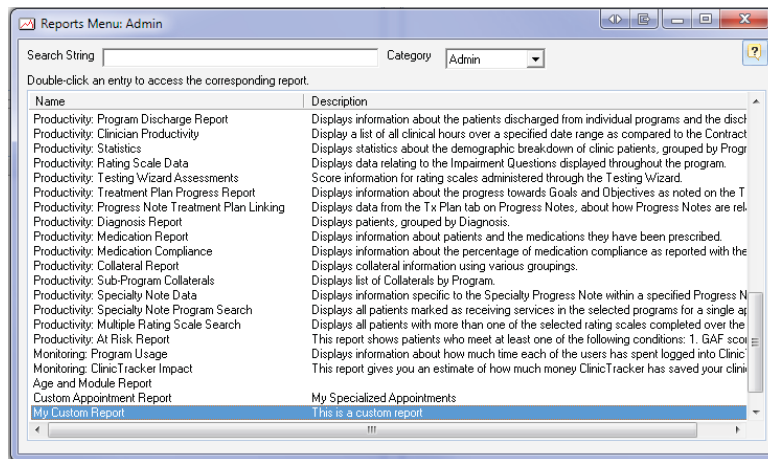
Reports Menu: Admin

Search String
Category Admin

Double-click an entry to access the corresponding report.

| Name | Description |
|---|---|
| Productivity: Program Discharge Report | Displays information about the patients discharged from individual programs and the disch |
| Productivity: Clinician Productivity | Display a list of all clinical hours over a specified date range as compared to the Contract |
| Productivity: Statistics | Displays statistics about the demographic breakdown of clinic patients, grouped by Progr |
| Productivity: Rating Scale Data | Displays data relating to the Impairment Questions displayed throughout the program. |
| Productivity: Testing Wizard Assessments | Score information for rating scales administered through the Testing Wizard. |
| Productivity: Treatment Plan Progress Report | Displays information about the progress towards Goals and Objectives as noted on the T |
| Productivity: Progress Note Treatment Plan Linking | Displays data from the Tx Plan tab on Progress Notes, about how Progress Notes are rel |
| Productivity: Diagnosis Report | Displays patients, grouped by Diagnosis. |
| Productivity: Medication Report | Displays information about patients and the medications they have been prescribed. |
| Productivity: Medication Compliance | Displays information about the percentage of medication compliance as reported with the |
| Productivity: Collateral Report | Displays collateral information using various groupings. |
| Productivity: Sub-Program Collaterals | Displays list of Collaterals by Program. |
| Productivity: Specialty Note Data | Displays information specific to the Specialty Progress Note within a specified Progress N |
| Productivity: Specialty Note Program Search | Displays all patients marked as receiving services in the selected programs for a single ap |
| Productivity: Multiple Rating Scale Search | Displays all patients with more than one of the selected rating scales completed over the |
| Productivity: At Risk Report | This report shows patients who meet at least one of the following conditions: 1. GAF scor |
| Monitoring: Program Usage | Displays information about how much time each of the users has spent logged into ClinicT |
| Monitoring: ClinicTracker Impact | This report gives you an estimate of how much money ClinicTracker has saved your clini |
| Age and Module Report | |
| Custom Appointment Report | My Specialized Appointments |
| My Custom Report | This is a custom report |